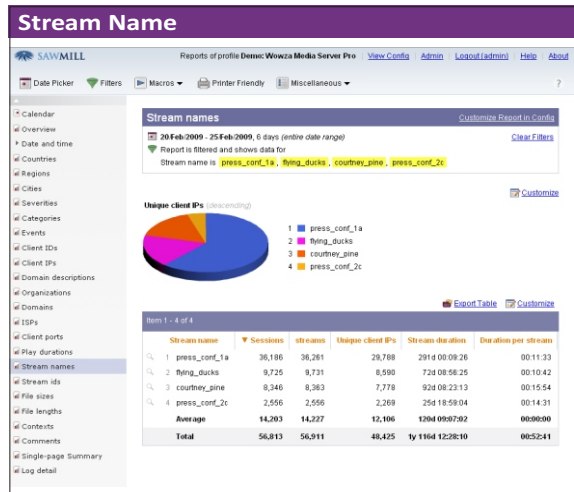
Stream Name

SAWMILL

Reports of profile Demo: Wowza Media Server Pro | View Config | Admin | Logout (admin) | Help | About

Date Picker | Filters | Macros | Printer Friendly | Miscellaneous | ?

Calendar
Overview
Date and time
Countries
Regions
Cities
Severities
Categories
Events
Client IDs
Client IPs
Domain descriptions
Organizations
Domains
ISPs
Client ports
Play durations
Stream names
Stream ids
File sizes
File lengths
Contexts
Comments
Single-page Summary
Log detail

Stream names

Customize Report in Config

20 Feb/2009 - 25 Feb/2009, 6 days (entire date range)

Clear Filters

Report is filtered and shows data for
Stream name is press_conf_1a, flying_ducks, courtney_pine, press_conf_2c

Customize

Unique client IPs (descending)

1 press_conf_1a
2 flying_ducks
3 courtney_pine
4 press_conf_2c

Export Table | Customize

Item 1 - 4 of 4

| | Stream name | ▼ Sessions | streams | Unique client IPs | Stream duration | Duration per stream |
|---|---|---|---|---|---|---|
| 1 | press_conf_1a | 36,186 | 36,281 | 29,788 | 291d 00:09:26 | 00:11:33 |
| 2 | flying_ducks | 9,725 | 9,731 | 8,590 | 72d 08:56:25 | 00:10:42 |
| 3 | courtney_pine | 8,346 | 8,363 | 7,778 | 92d 08:23:13 | 00:15:54 |
| 4 | press_conf_2c | 2,556 | 2,556 | 2,269 | 25d 18:59:04 | 00:14:31 |
| | Average | 14,203 | 14,227 | 12,106 | 120d 09:07:02 | 00:00:00 |
| | Total | 56,813 | 56,911 | 48,425 | 1y 116d 12:28:10 | 00:52:41 |